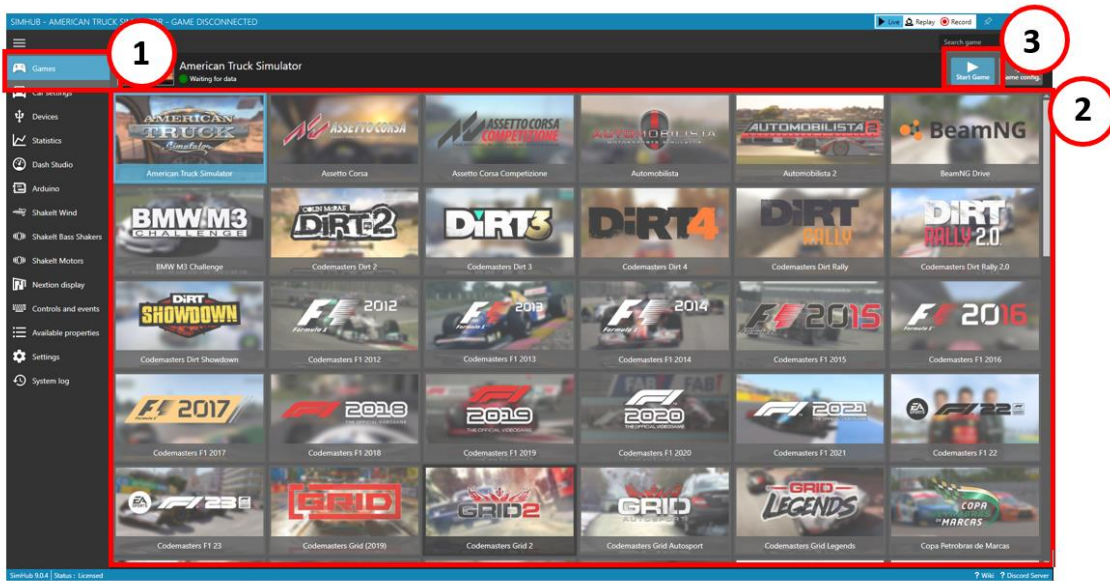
SIMHUB - AMERICAN TRUCK SI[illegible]OR - GAME DISCONNECTED

Live Replay Record

Search game

1

3

2

Games

Car settings

Devices

Statistics

Dash Studio

Arduino

ShakeIt Wind

ShakeIt Bass Shakers

ShakeIt Motors

Nextion display

Controls and events

Available properties

Settings

System log

American Truck Simulator

Waiting for data

Start Game

Game config

American Truck Simulator

Assetto Corsa

Assetto Corsa Competizione

Automobilista

Automobilista 2

BeamNG Drive

BMW M3 Challenge

Codemasters Dirt 2

Codemasters Dirt 3

Codemasters Dirt 4

Codemasters Dirt Rally

Codemasters Dirt Rally 2.0

Codemasters Dirt Showdown

Codemasters F1 2012

Codemasters F1 2013

Codemasters F1 2014

Codemasters F1 2015

Codemasters F1 2016

Codemasters F1 2017

Codemasters F1 2018

Codemasters F1 2019

Codemasters F1 2020

Codemasters F1 2021

Codemasters F1 22

Codemasters F1 23

Codemasters Grid (2019)

Codemasters Grid 2

Codemasters Grid Autosport

Codemasters Grid Legends

Copa Petrobras de Marcas

SimHub 9.0.4 | Status : Licensed

? Wiki ? Discord Server